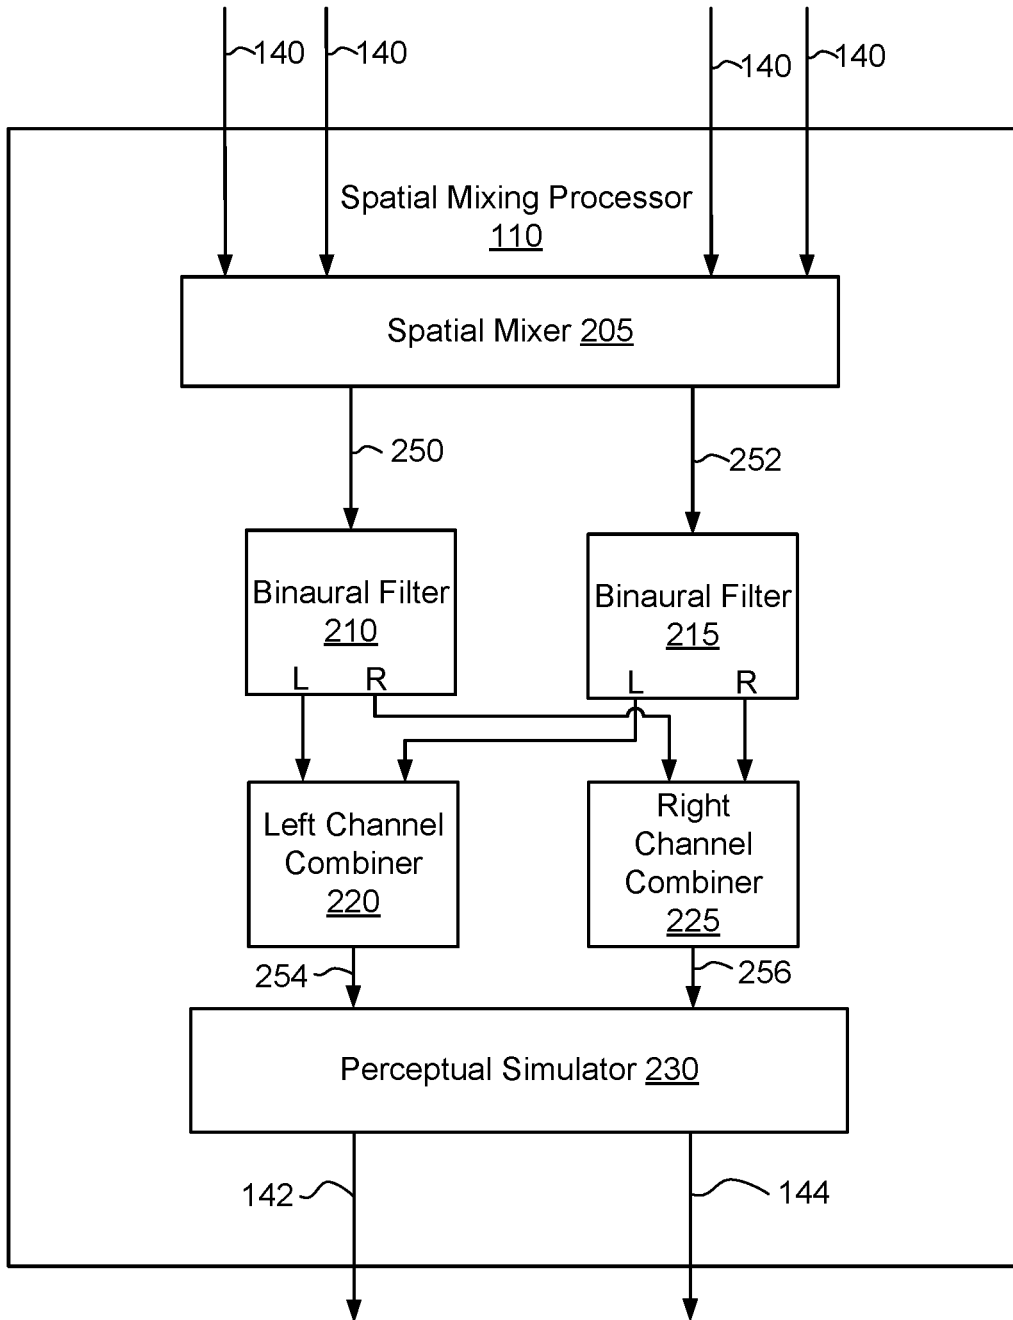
140 140 140 140

Spatial Mixing Processor
110

Spatial Mixer 205

250

252

Binaural Filter
210
L R

Binaural Filter
215
L R

Left Channel Combiner
220

Right Channel Combiner
225

254

256

Perceptual Simulator 230

142

144